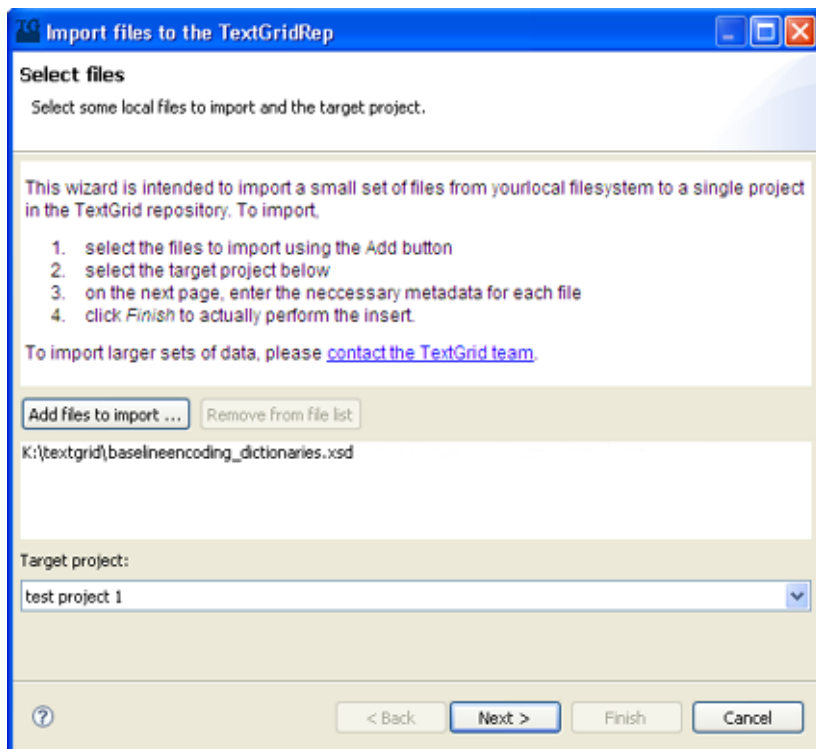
TG Import files to the TextGridRep

Select files

Select some local files to import and the target project.

This wizard is intended to import a small set of files from yourlocal filesystem to a single project in the TextGrid repository. To import,

1. select the files to import using the Add button
2. select the target project below
3. on the next page, enter the neccessary metadata for each file
4. click *Finish* to actually perform the insert.

To import larger sets of data, please contact the TextGrid team.

Add files to import ... Remove from file list

K:\textgrid\baselineencoding_dictionaries.xsd

Target project:

test project 1

?

< Back Next > Finish Cancel